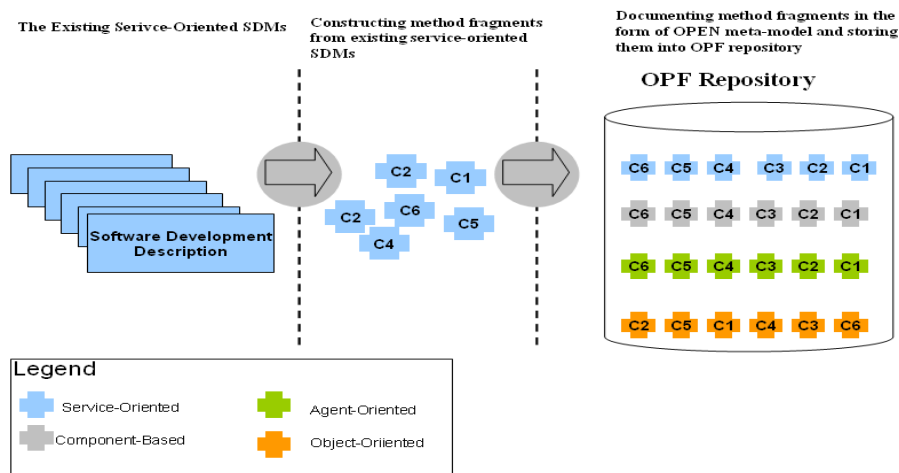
The Existing Serivce-Oriented SDMs

Constructing method fragments from existing service-oriented SDMs

Documenting method fragments in the form of OPEN meta-model and storing them into OPF repository

OPF Repository

Software Development Description

C2
C1
C6
C2
C5
C4

C6 C5 C4 C3 C2 C1
C6 C5 C4 C3 C2 C1
C6 C5 C4 C3 C2 C1
C2 C5 C1 C4 C3 C6

Legend
Service-Oriented
Agent-Oriented
Component-Based
Object-Oriiented